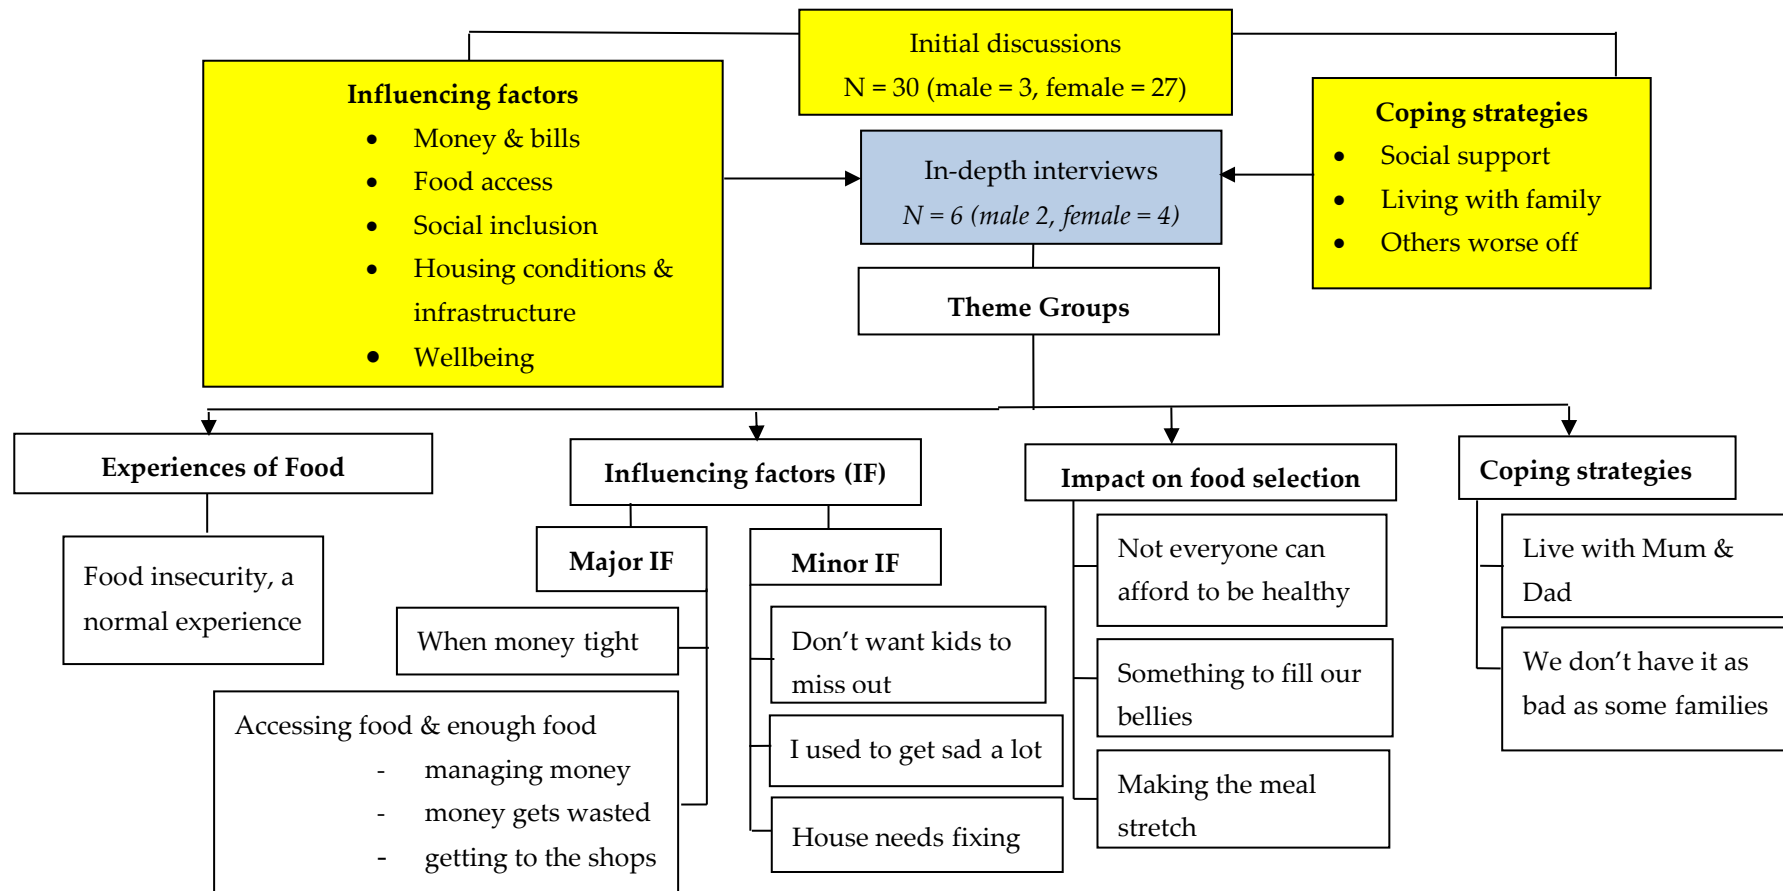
Initial discussions
N = 30 (male = 3, female = 27)

Influencing factors
- Money & bills
- Food access
- Social inclusion
- Housing conditions & infrastructure
- Wellbeing

In-depth interviews
N = 6 (male 2, female = 4)

Coping strategies
- Social support
- Living with family
- Others worse off

Theme Groups

Experiences of Food

Food insecurity, a normal experience

Influencing factors (IF)

Major IF

When money tight

Accessing food & enough food
- managing money
- money gets wasted
- getting to the shops

Minor IF

Don't want kids to miss out

I used to get sad a lot

House needs fixing

Impact on food selection

Not everyone can afford to be healthy

Something to fill our bellies

Making the meal stretch

Coping strategies

Live with Mum & Dad

We don't have it as bad as some families